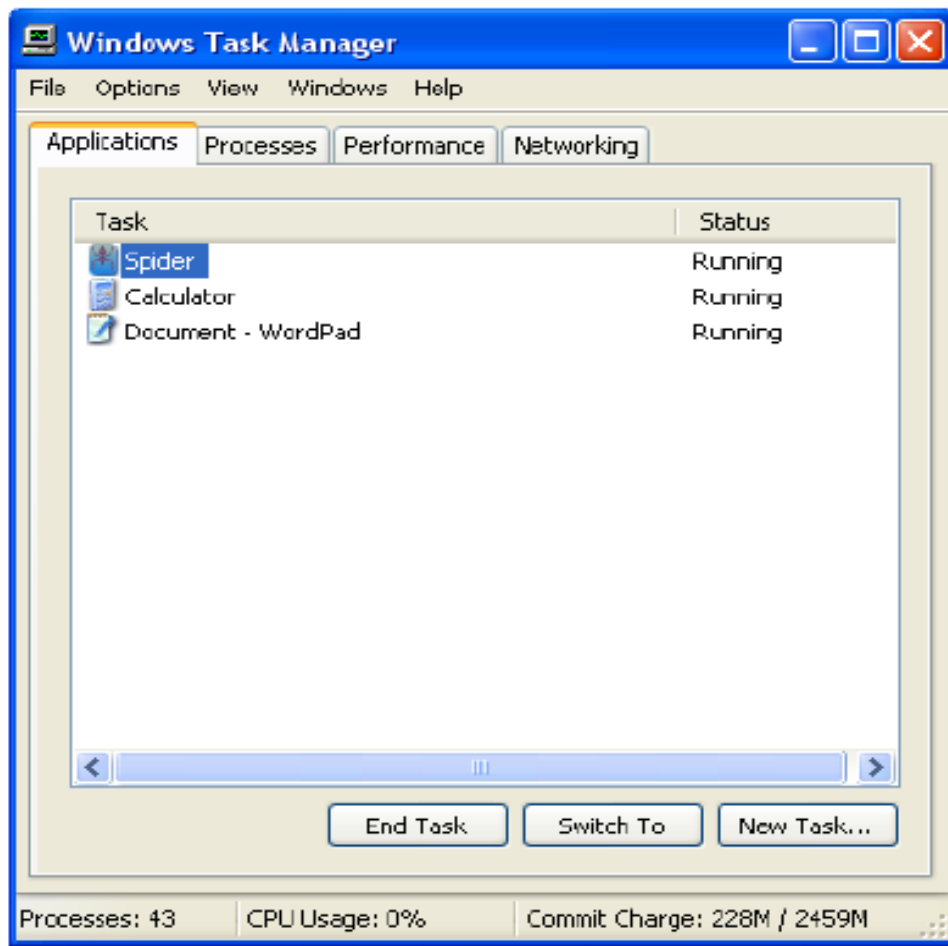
Windows Task Manager

File Options View Windows Help

Applications Processes Performance Networking

| Task | Status |
|---|---|
| Spider | Running |
| Calculator | Running |
| Document - WordPad | Running |

End Task Switch To New Task...

Processes: 43 CPU Usage: 0% Commit Charge: 228M / 2459M